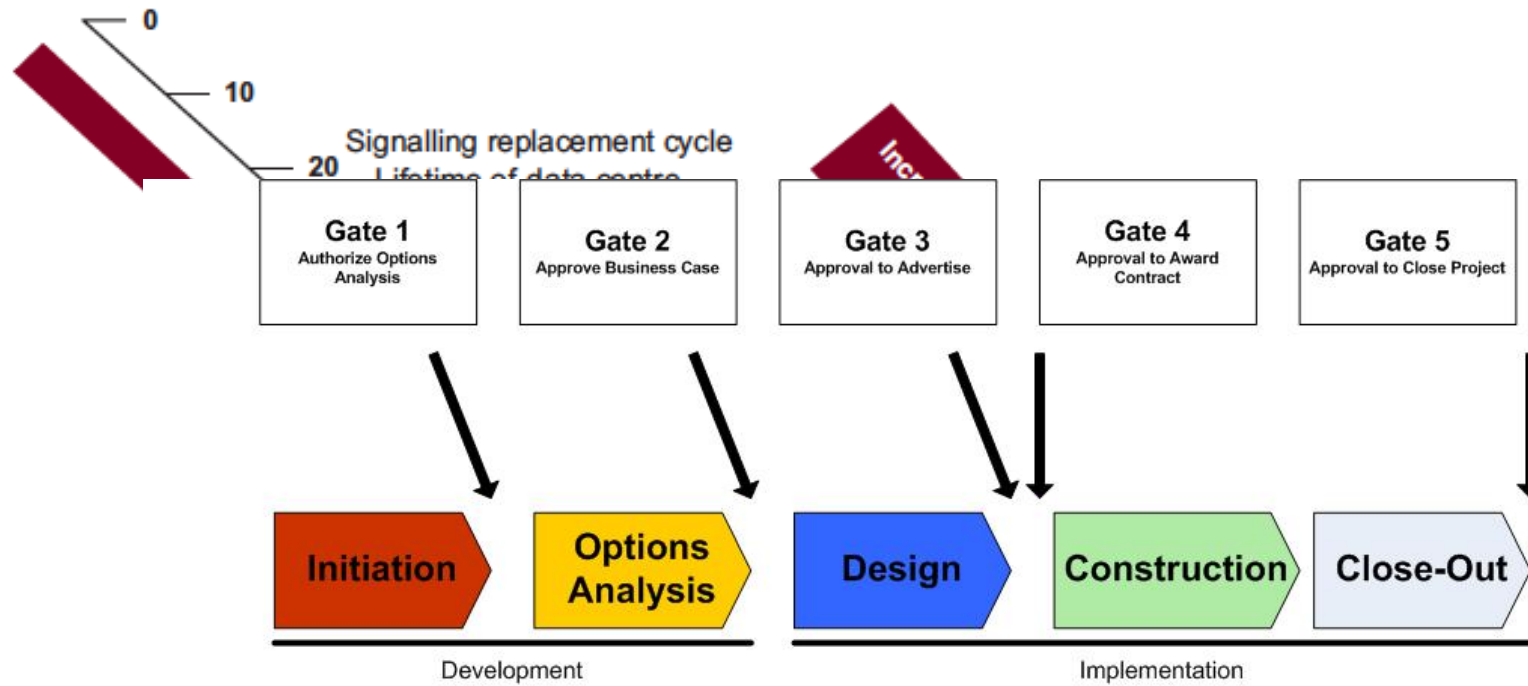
0

10

20

Signalling replacement cycle

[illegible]

Inc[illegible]

Gate 1
Authorize Options Analysis

Gate 2
Approve Business Case

Gate 3
Approval to Advertise

Gate 4
Approval to Award Contract

Gate 5
Approval to Close Project

Initiation

Options Analysis

Design

Construction

Close-Out

Development

Implementation